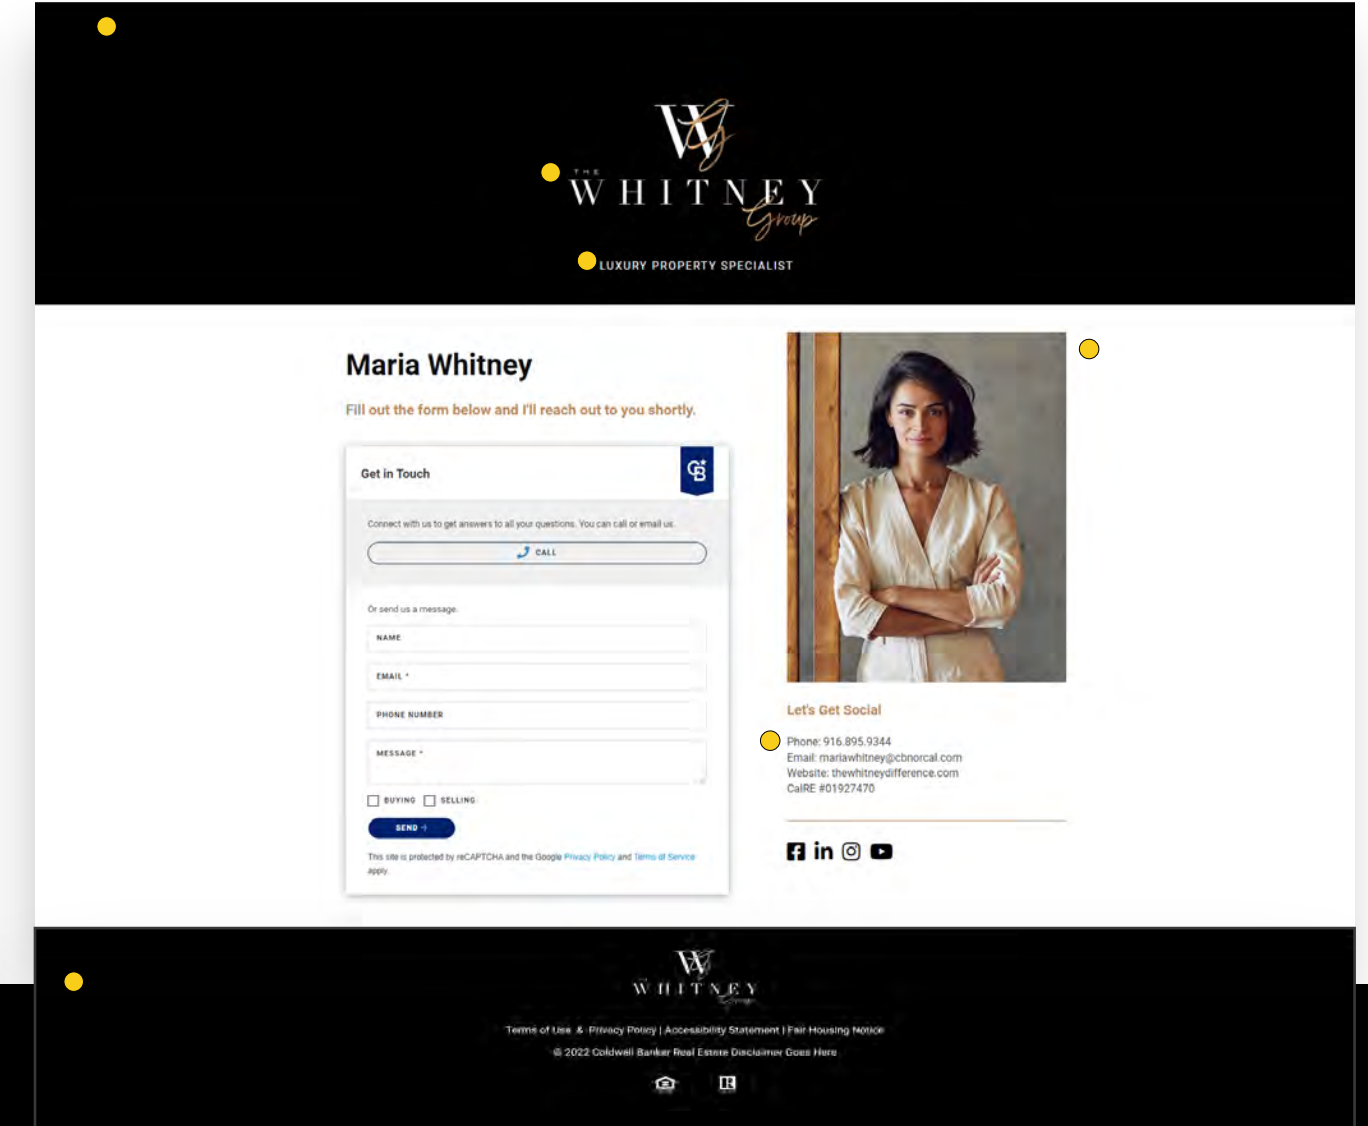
THE
WHITNEY
Group
LUXURY PROPERTY SPECIALIST

Maria Whitney

Fill out the form below and I'll reach out to you shortly.

Get in Touch

CB

Connect with us to get answers to all your questions. You can call or email us.

CALL

Or send us a message.

NAME

EMAIL *

PHONE NUMBER

MESSAGE *

BUYING SELLING

SEND

This site is protected by reCAPTCHA and the Google Privacy Policy and Terms of Service apply.

Let's Get Social

Phone: 916.895.9344
Email: mariawhitney@cbnorcal.com
Website: thewhitneydifference.com
CalRE #01927470

WHITNEY
Group

Terms of Use & Privacy Policy | Accessibility Statement | Fair Housing Notice

© 2022 Coldwell Banker Real Estate Disclaimer Goes Here